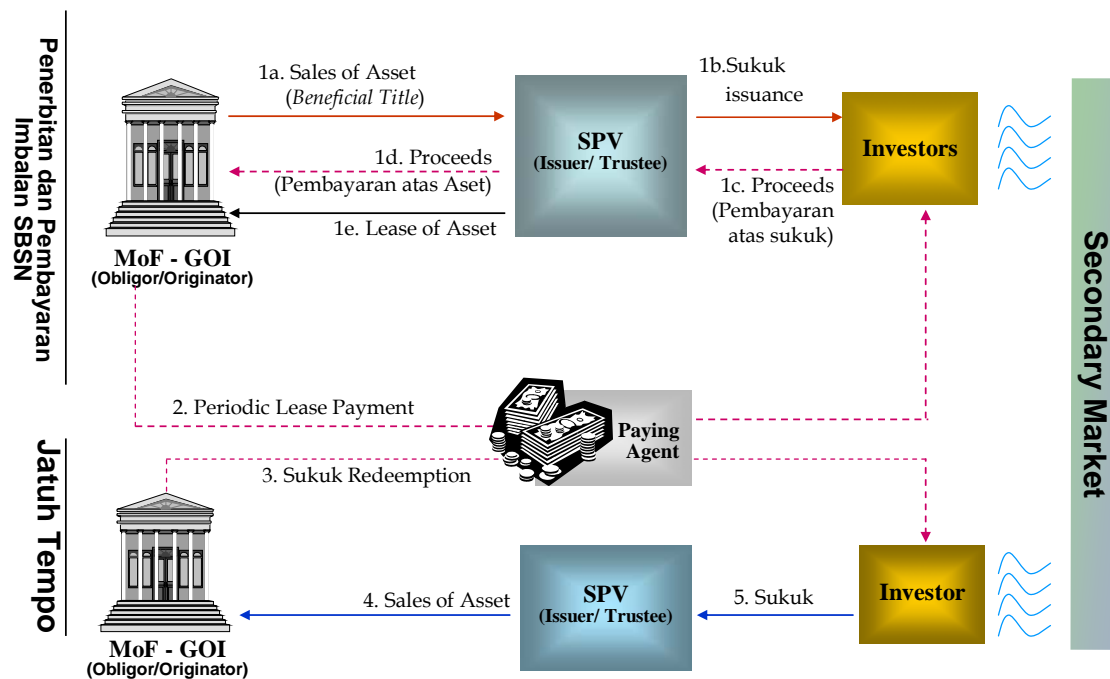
Penerbitan dan Pembayaran Imbalan SBSN

1a. Sales of Asset (*Beneficial Title*)

1b.Sukuk issuance

SPV
(Issuer/ Trustee)

Investors

1d. Proceeds
(Pembayaran atas Aset)

1c. Proceeds
(Pembayaran atas sukuk)

1e. Lease of Asset

MoF - GOI
(Obligor/Originator)

Secondary Market

2. Periodic Lease Payment

Paying Agent

3. Sukuk Redeemption

Jatuh Tempo

4. Sales of Asset

SPV
(Issuer/ Trustee)

5. Sukuk

Investor

MoF - GOI
(Obligor/Originator)